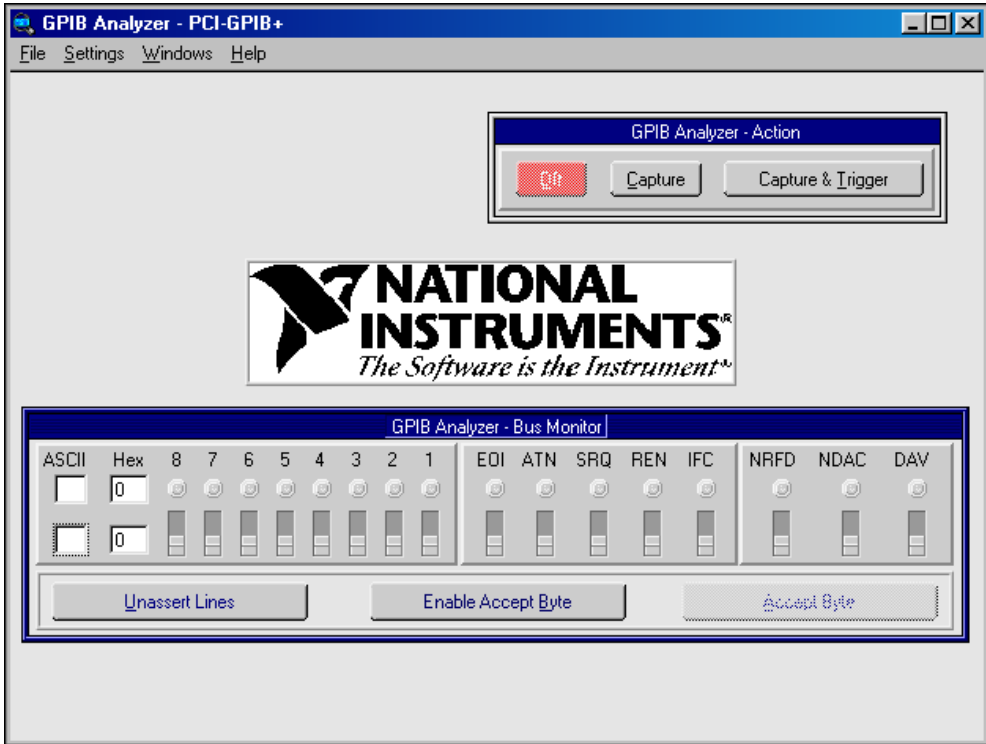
GPIB Analyzer - PCI-GPIB+

File Settings Windows Help

GPIB Analyzer - Action

Off Capture Capture & Trigger

NATIONAL INSTRUMENTS

The Software is the Instrument

GPIB Analyzer - Bus Monitor

ASCII Hex 8 7 6 5 4 3 2 1 EOI ATN SRQ REN IFC NRFD NDAC DAV

0

0

Unassert Lines Enable Accept Byte Accept Byte